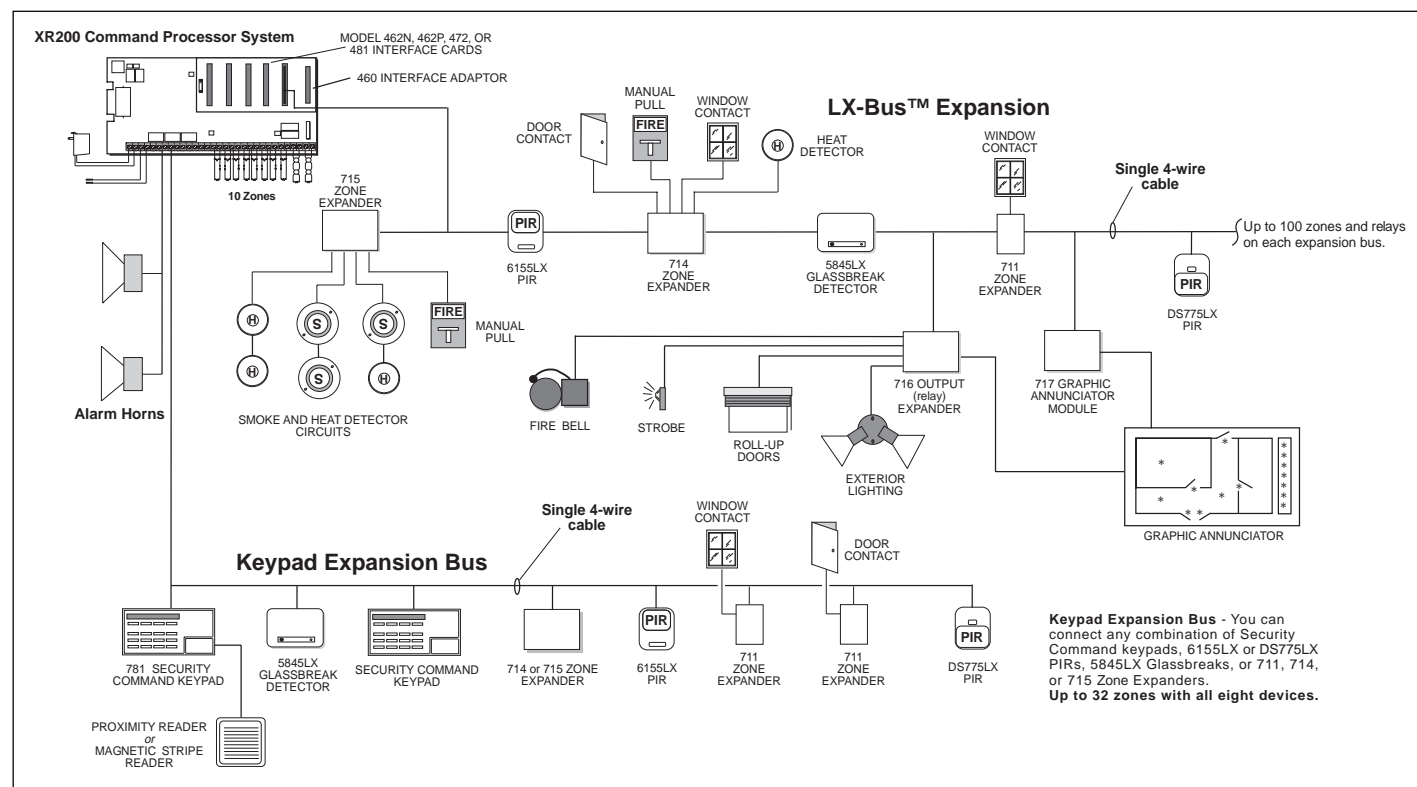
XR200 Command Processor System

MODEL 462N, 462P, 472, OR 481 INTERFACE CARDS

460 INTERFACE ADAPTOR

10 Zones

LX-Bus™ Expansion

MANUAL PULL

FIRE

WINDOW CONTACT

DOOR CONTACT

H

HEAT DETECTOR

WINDOW CONTACT

Single 4-wire cable

715 ZONE EXPANDER

PIR

6155LX PIR

714 ZONE EXPANDER

5845LX GLASSBREAK DETECTOR

711 ZONE EXPANDER

Up to 100 zones and relays on each expansion bus.

PIR

DS775LX PIR

H

S

S

FIRE

MANUAL PULL

H

S

H

SMOKE AND HEAT DETECTOR CIRCUITS

Alarm Horns

FIRE BELL

STROBE

ROLL-UP DOORS

716 OUTPUT (relay) EXPANDER

EXTERIOR LIGHTING

717 GRAPHIC ANNUNCIATOR MODULE

GRAPHIC ANNUNCIATOR

Keypad Expansion Bus

Single 4-wire cable

WINDOW CONTACT

DOOR CONTACT

781 SECURITY COMMAND KEYPAD

5845LX GLASSBREAK DETECTOR

SECURITY COMMAND KEYPAD

714 or 715 ZONE EXPANDER

PIR

6155LX PIR

711 ZONE EXPANDER

711 ZONE EXPANDER

PIR

DS775LX PIR

PROXIMITY READER or MAGNETIC STRIPE READER

Keypad Expansion Bus - You can connect any combination of Security Command keypads, 6155LX or DS775LX PIRs, 5845LX Glassbreaks, or 711, 714, or 715 Zone Expanders.
Up to 32 zones with all eight devices.